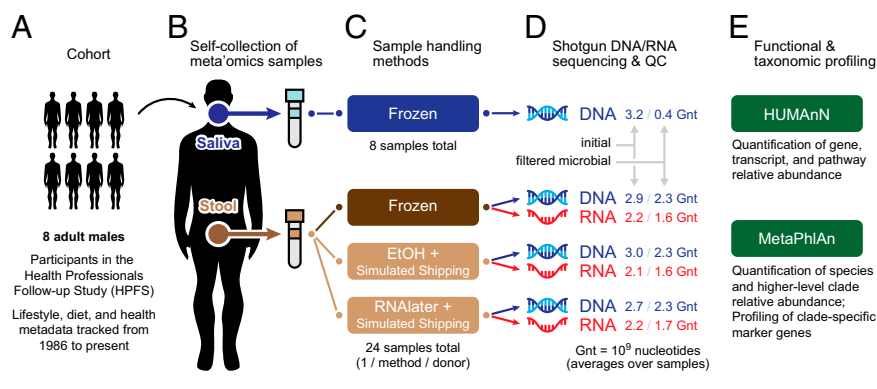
A
Cohort

8 adult males

Participants in the Health Professionals Follow-up Study (HPFS)

Lifestyle, diet, and health metadata tracked from 1986 to present

B
Self-collection of meta'omics samples

Saliva

Stool

C
Sample handling methods

Frozen

8 samples total

Frozen

EtOH + Simulated Shipping

RNAlater + Simulated Shipping

24 samples total (1 / method / donor)

D
Shotgun DNA/RNA sequencing & QC

DNA 3.2 / 0.4 Gnt

initial

filtered microbial

DNA 2.9 / 2.3 Gnt
RNA 2.2 / 1.6 Gnt

DNA 3.0 / 2.3 Gnt
RNA 2.1 / 1.6 Gnt

DNA 2.7 / 2.3 Gnt
RNA 2.2 / 1.7 Gnt

Gnt = $10^9$ nucleotides (averages over samples)

E
Functional & taxonomic profiling

HUMAnN

Quantification of gene, transcript, and pathway relative abundance

MetaPhlAn

Quantification of species and higher-level clade relative abundance; Profiling of clade-specific marker genes